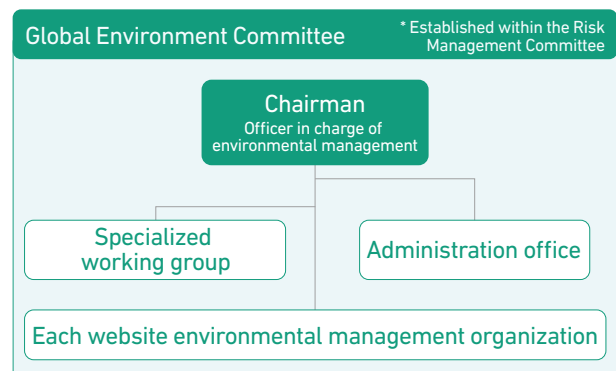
Global Environment Committee

* Established within the Risk Management Committee

Chairman
Officer in charge of environmental management

Specialized working group

Administration office

Each website environmental management organization